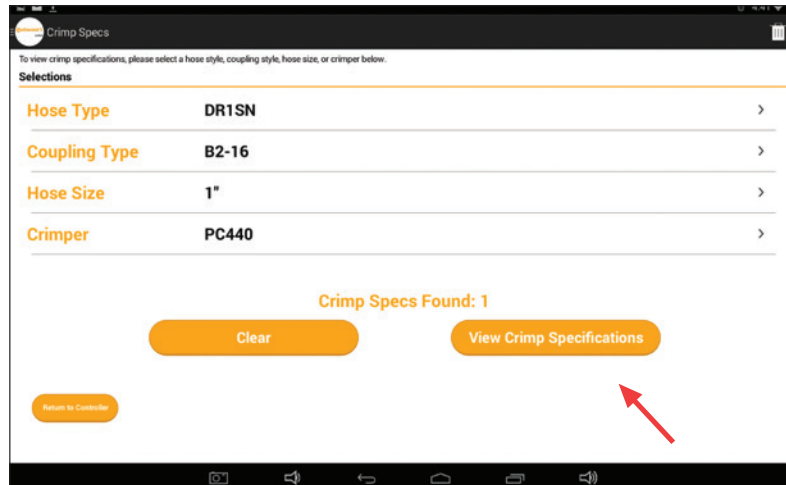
Crimp Specs

To view crimp specifications, please select a hose style, coupling style, hose size, or crimper below.

Selections

Hose Type DR1SN >

Coupling Type B2-16 >

Hose Size 1" >

Crimper PC440 >

Crimp Specs Found: 1

Clear

View Crimp Specifications

Return to Controller